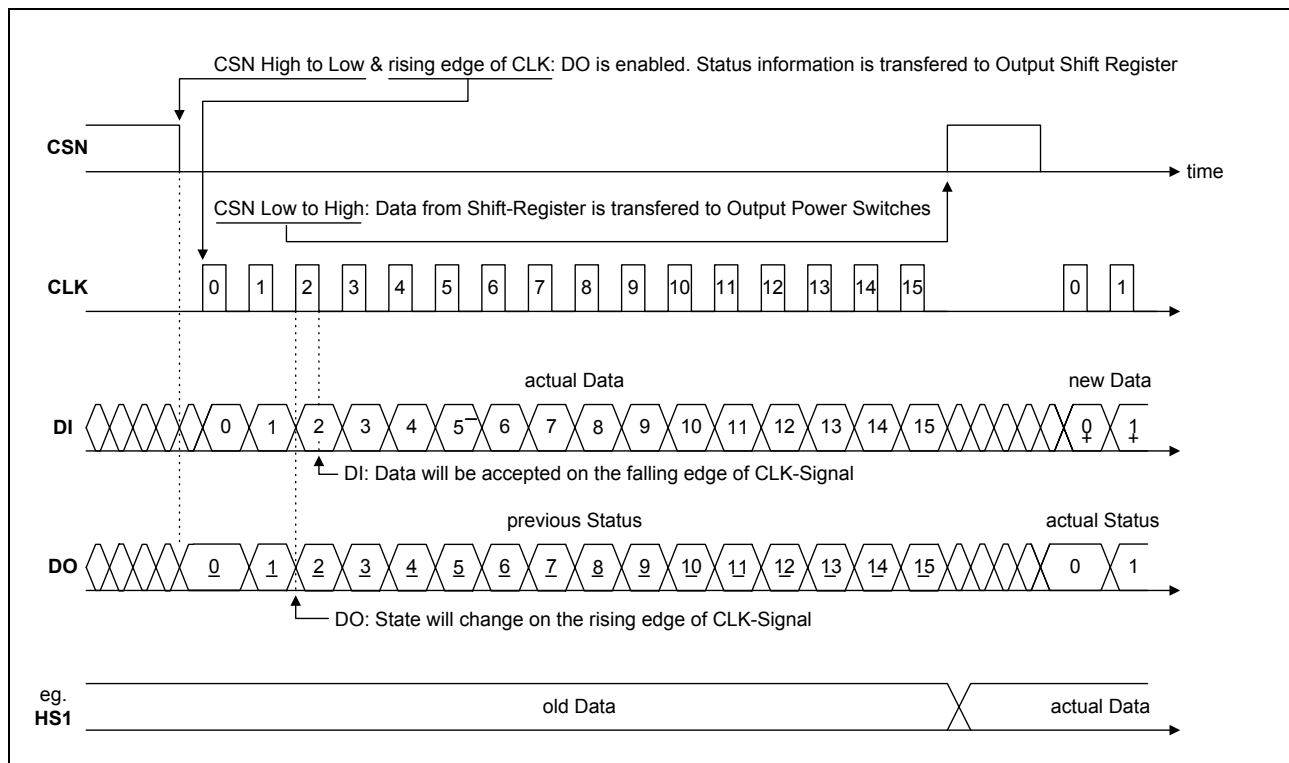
CSN High to Low & rising edge of CLK: DO is enabled. Status information is transfered to Output Shift Register

CSN

time

CSN Low to High: Data from Shift-Register is transfered to Output Power Switches

CLK 0 1 2 3 4 5 6 7 8 9 10 11 12 13 14 15 0 1

actual Data

new Data

DI 0 1 2 3 4 5 6 7 8 9 10 11 12 13 14 15 0 1

DI: Data will be accepted on the falling edge of CLK-Signal

previous Status

actual Status

DO 0 1 2 3 4 5 6 7 8 9 10 11 12 13 14 15 0 1

DO: State will change on the rising edge of CLK-Signal

eg.
HS1

old Data

actual Data